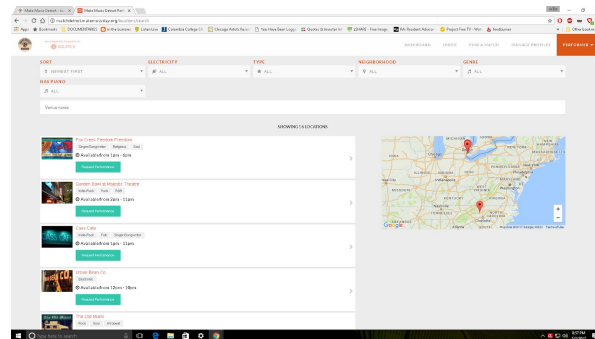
Make Music Detroit - Lo ×
Make Music Detroit Perf ×
musicdetroit.alamusicday.org/location/Detroit
Apps Bookmarks DOCUMENTARIES in the business Listen Live Columbia College Ch Chicago Artists Reso Two Hour Best Logo Quotes & Smacker H IZHARE - Free image My Resident Advisor Project Free TV - Wat AnyBurner Other bookmarks
DASHBOARD SHOWS FIND A MATCH MANAGE PROFILES PERFORMER
SORT
NEWEST FIRST
ELECTRICITY
ALL
TYPE
ALL
NEIGHBORHOOD
ALL
GENRE
ALL
HAS PIANO
ALL
Venue name
SHOWING 13 LOCATIONS
Fox Creek Pavilion Premises
Available from 1pm - 8pm
Request Performance
Garden Bowl at Majestic Theatre
Available from 2pm - 11pm
Request Performance
Cass Cafe
Available from 1pm - 11pm
Request Performance
Urban Bean Co.
Available from 12pm - 10pm
Request Performance
The Old Miami
Type here to search
6:37 PM